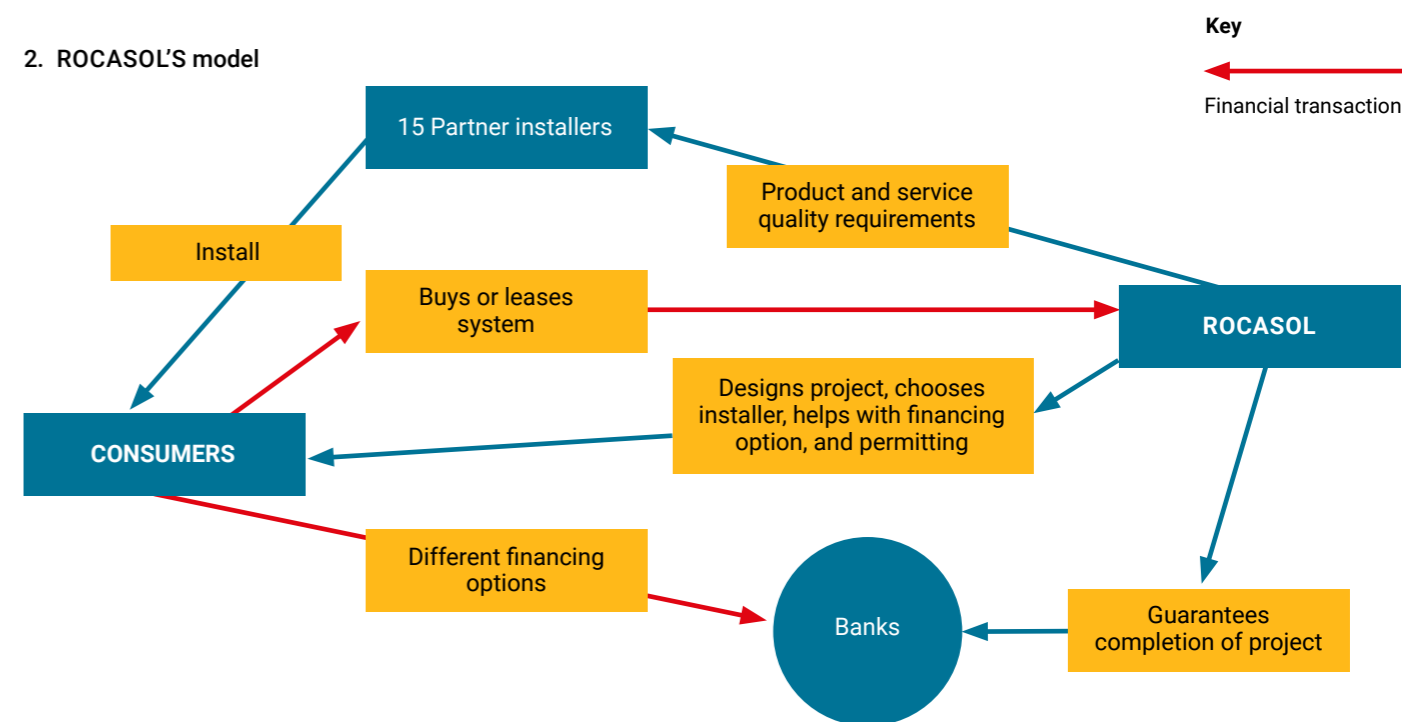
2. ROCASOL'S model

Key

Financial transaction

15 Partner installers

Product and service quality requirements

Install

Buys or leases system

ROCASOL

Designs project, chooses installer, helps with financing option, and permitting

CONSUMERS

Different financing options

Banks

Guarantees completion of project